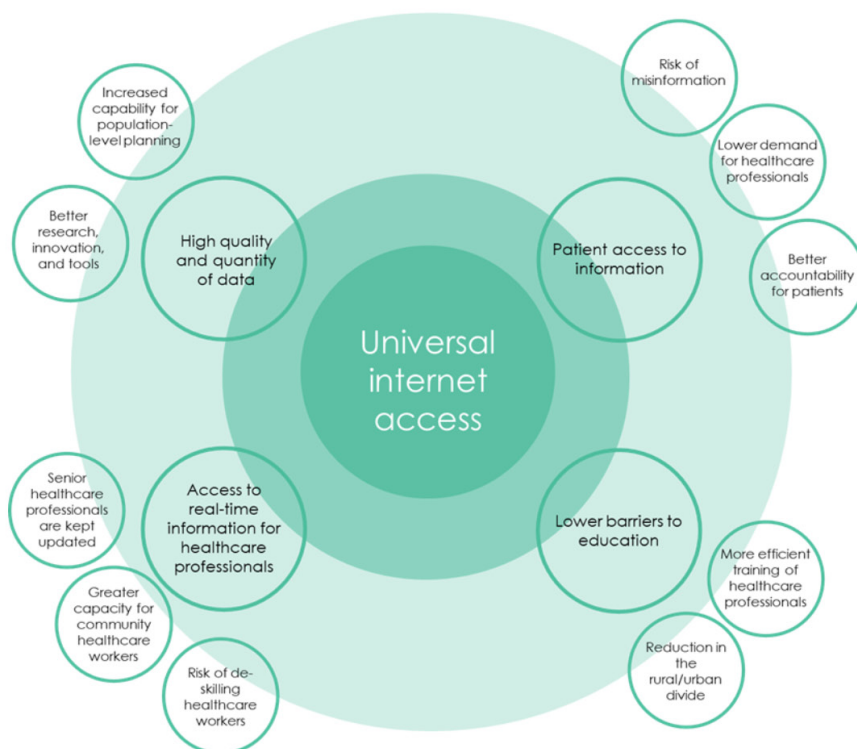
Increased capability for population-level planning

Better research, innovation, and tools

High quality and quantity of data

Risk of misinformation

Lower demand for healthcare professionals

Patient access to information

Better accountability for patients

Universal internet access

Senior healthcare professionals are kept updated

Access to real-time information for healthcare professionals

Greater capacity for community healthcare workers

Risk of de-skilling healthcare workers

Lower barriers to education

More efficient training of healthcare professionals

Reduction in the rural/urban divide